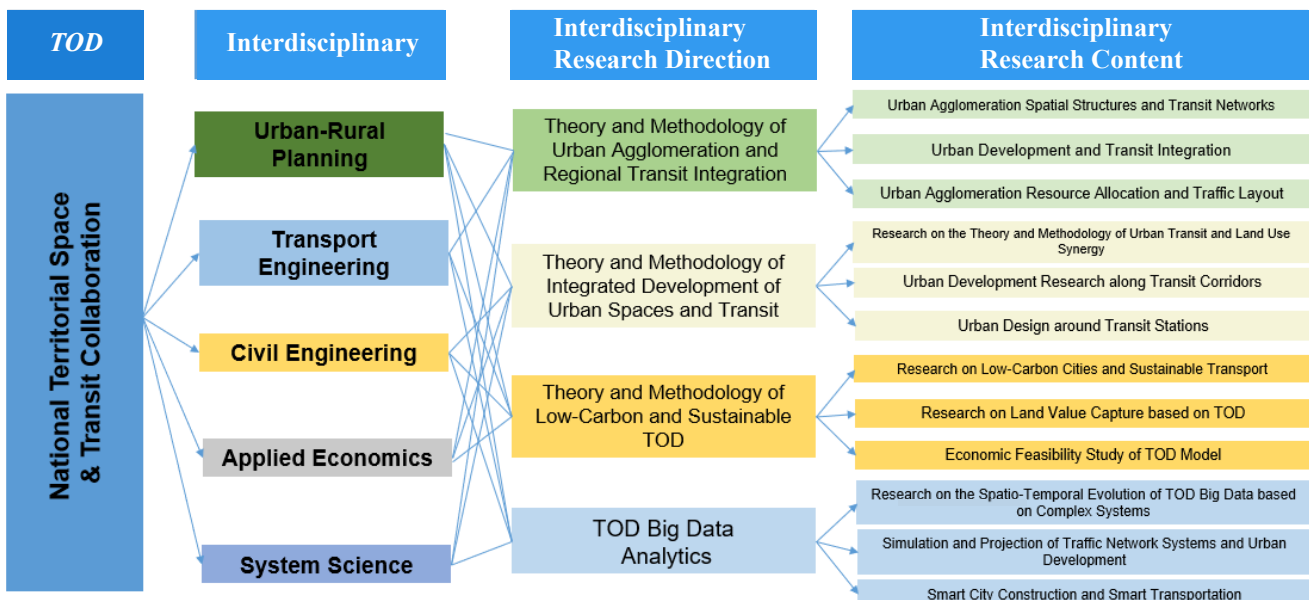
TOD

Interdisciplinary

Interdisciplinary Research Direction

Interdisciplinary Research Content

National Territorial Space & Transit Collaboration

Urban-Rural Planning

Transport Engineering

Civil Engineering

Applied Economics

System Science

Theory and Methodology of Urban Agglomeration and Regional Transit Integration

Theory and Methodology of Integrated Development of Urban Spaces and Transit

Theory and Methodology of Low-Carbon and Sustainable TOD

TOD Big Data Analytics

Urban Agglomeration Spatial Structures and Transit Networks

Urban Development and Transit Integration

Urban Agglomeration Resource Allocation and Traffic Layout

Research on the Theory and Methodology of Urban Transit and Land Use Synergy

Urban Development Research along Transit Corridors

Urban Design around Transit Stations

Research on Low-Carbon Cities and Sustainable Transport

Research on Land Value Capture based on TOD

Economic Feasibility Study of TOD Model

Research on the Spatio-Temporal Evolution of TOD Big Data based on Complex Systems

Simulation and Projection of Traffic Network Systems and Urban Development

Smart City Construction and Smart Transportation